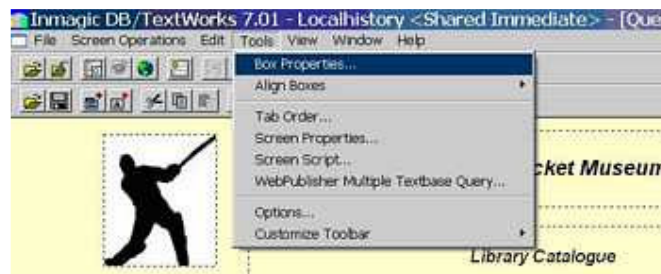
Inmagic DB/TextWorks 7.01 - Localhistory <Shared Immediate> - [Que

File Screen Operations Edit Tools View Window Help

Box Properties...
Align Boxes
Tab Order...
Screen Properties...
Screen Script...
WebPublisher Multiple Textbase Query...
Options...
Customize Toolbar

cket Museum

Library Catalogue